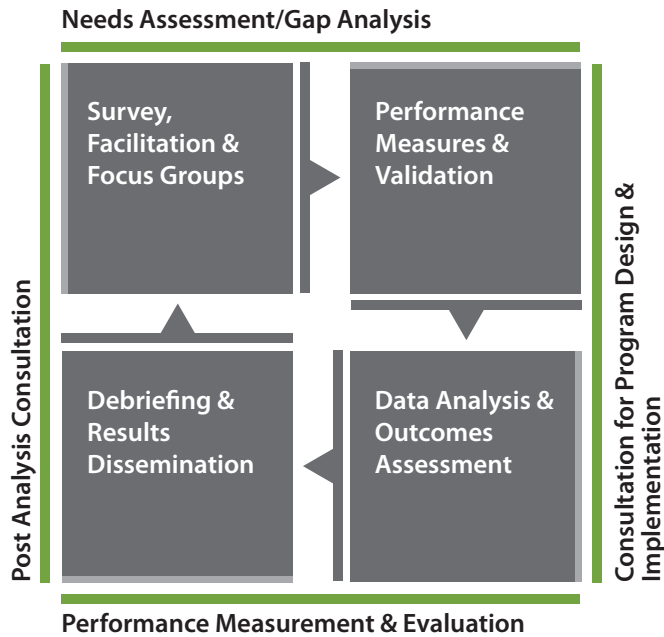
Needs Assessment/Gap Analysis

Survey, Facilitation & Focus Groups

Performance Measures & Validation

Consultation for Program Design & Implementation

Data Analysis & Outcomes Assessment

Debriefing & Results Dissemination

Post Analysis Consultation

Performance Measurement & Evaluation